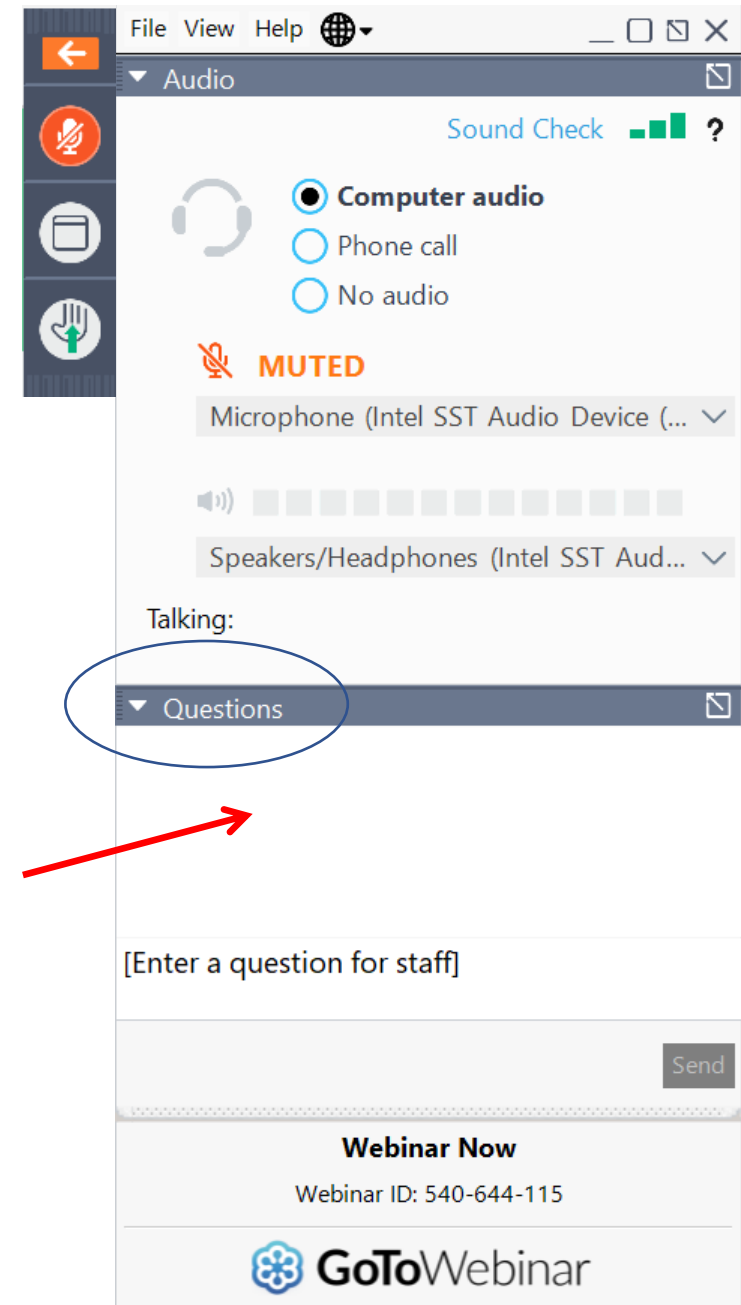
File View Help

Audio

Sound Check ?

Computer audio

Phone call

No audio

MUTED

Microphone (Intel SST Audio Device (...

Speakers/Headphones (Intel SST Aud...

Talking:

Questions

[Enter a question for staff]

Send

Webinar Now

Webinar ID: 540-644-115

GoToWebinar